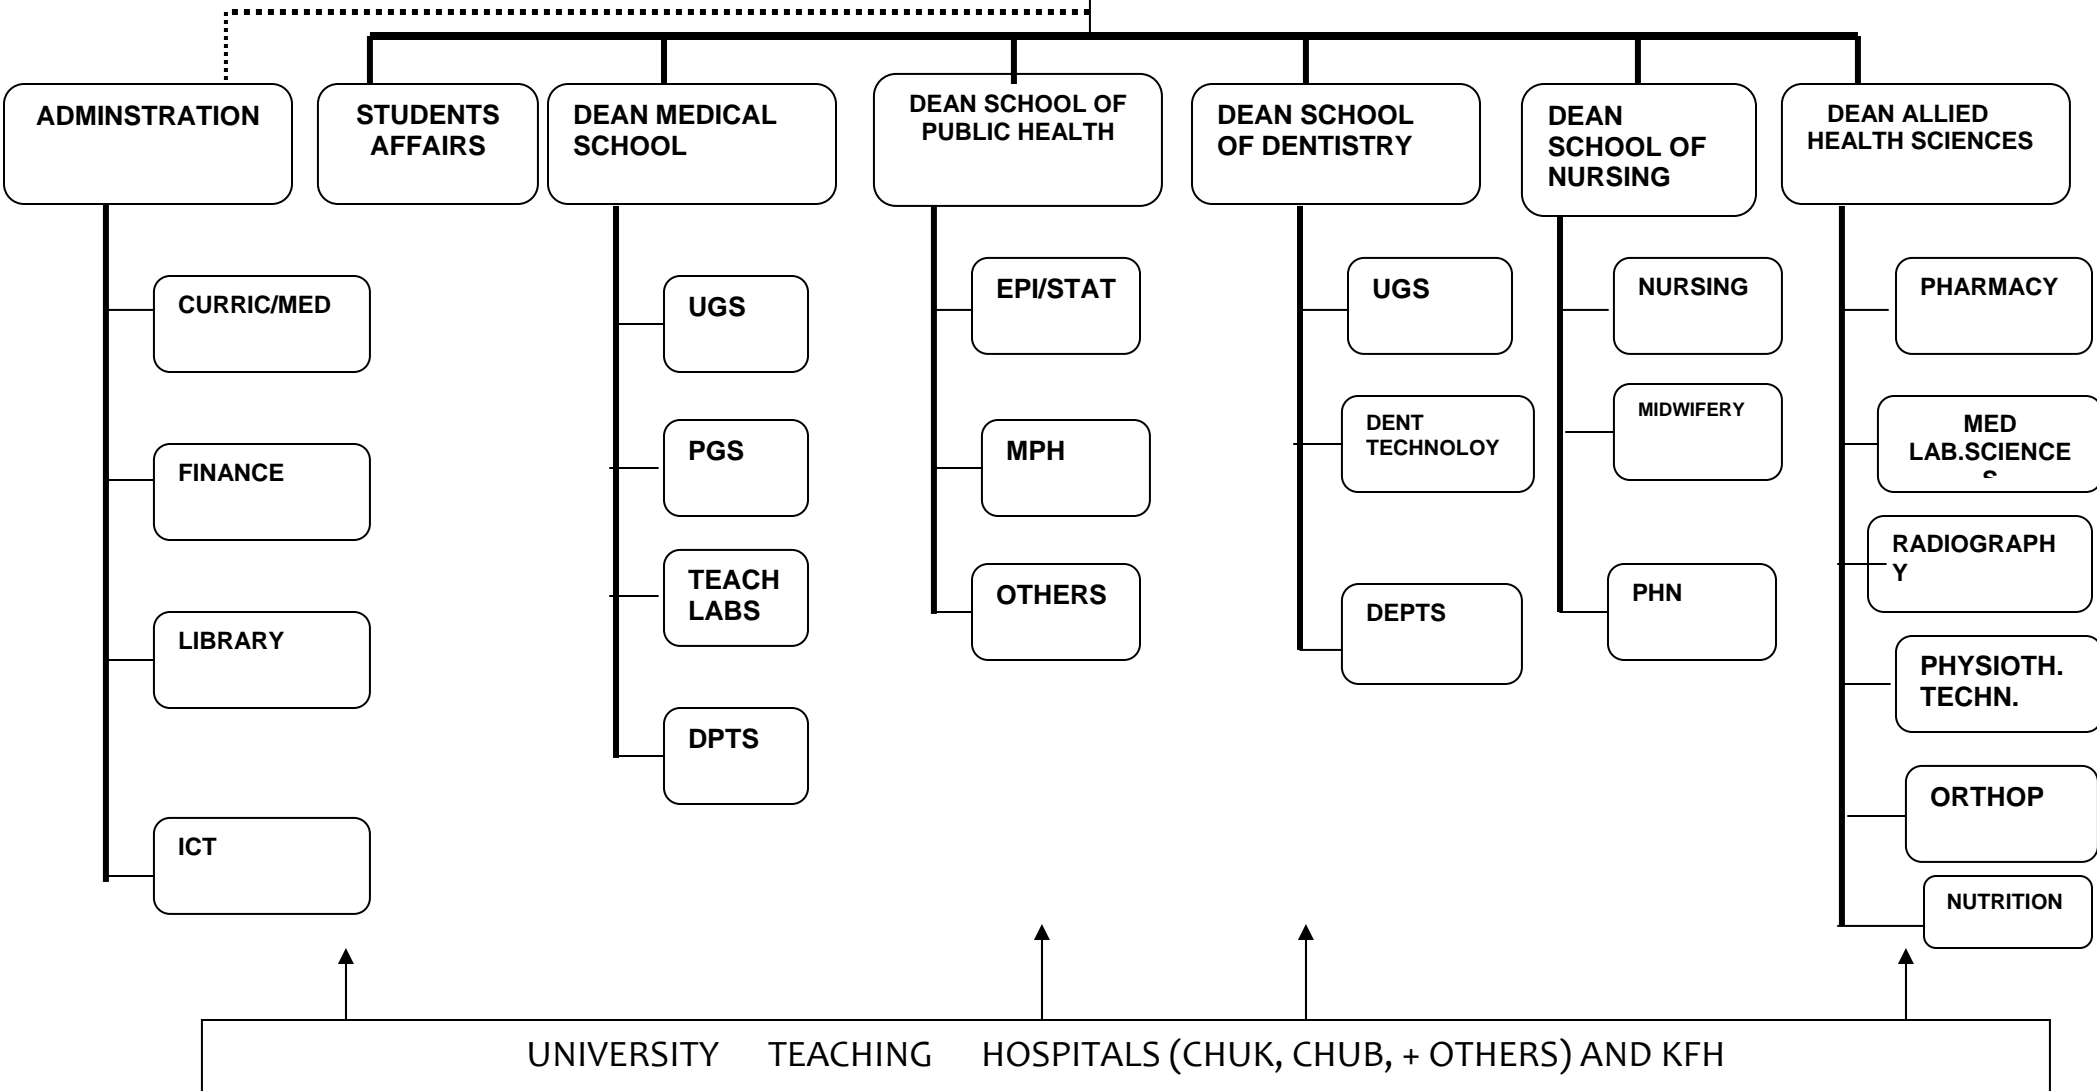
ADMINSTRATION

CURRIC/MED

FINANCE

LIBRARY

ICT

STUDENTS AFFAIRS

DEAN MEDICAL SCHOOL

UGS

PGS

TEACH LABS

DPTS

DEAN SCHOOL OF PUBLIC HEALTH

EPI/STAT

MPH

OTHERS

DEAN SCHOOL OF DENTISTRY

UGS

DENT TECHNOLOY

DEPTS

DEAN SCHOOL OF NURSING

NURSING

MIDWIFERY

PHN

DEAN ALLIED HEALTH SCIENCES

PHARMACY

MED LAB.SCIENCES

RADIOGRAPHY

PHYSIOTH. TECHN.

ORTHOP

NUTRITION

UNIVERSITY TEACHING HOSPITALS (CHUK, CHUB, + OTHERS) AND KFH